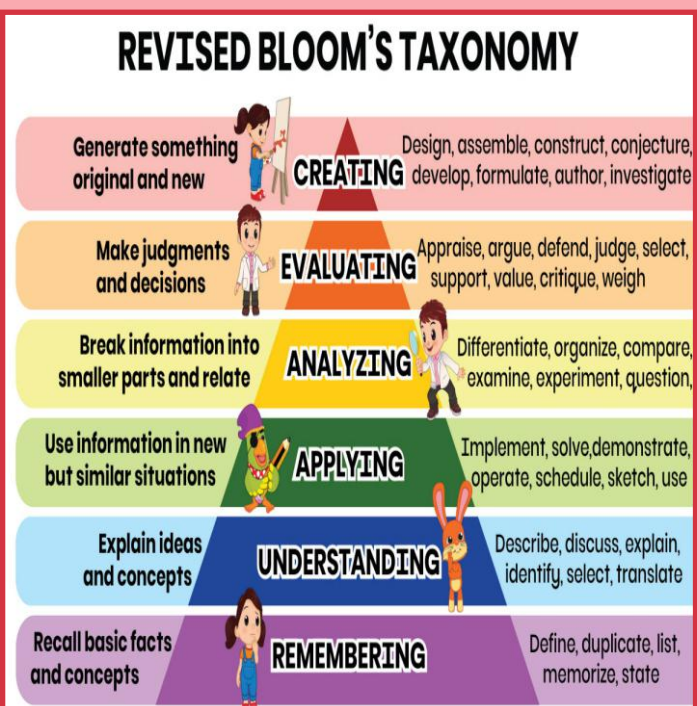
REVISED BLOOM'S TAXONOMY

Generate something original and new

CREATING

Design, assemble, construct, conjecture, develop, formulate, author, investigate

Make judgments and decisions

EVALUATING

Appraise, argue, defend, judge, select, support, value, critique, weigh

Break information into smaller parts and relate

ANALYZING

Differentiate, organize, compare, examine, experiment, question,

Use information in new but similar situations

APPLYING

Implement, solve,demonstrate, operate, schedule, sketch, use

Explain ideas and concepts

UNDERSTANDING

Describe, discuss, explain, identify, select, translate

Recall basic facts and concepts

REMEMBERING

Define, duplicate, list, memorize, state